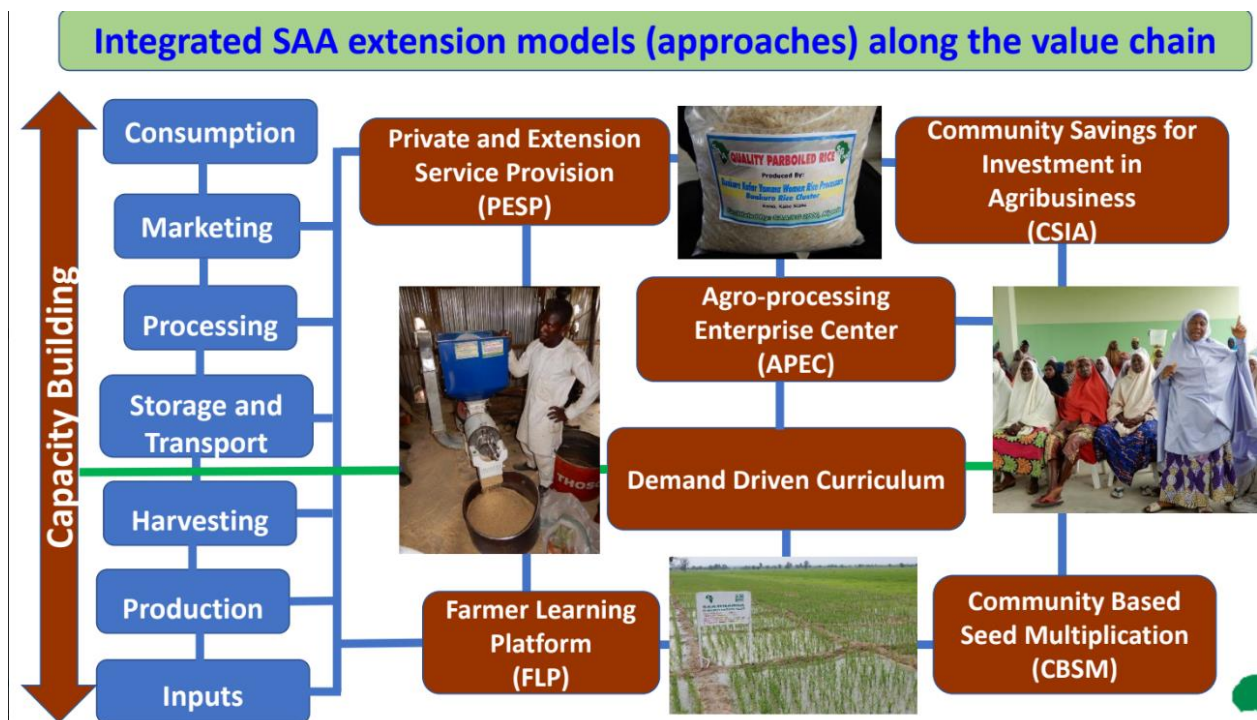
Integrated SAA extension models (approaches) along the value chain

Capacity Building

Consumption

Marketing

Processing

Storage and Transport

Harvesting

Production

Inputs

Private and Extension Service Provision (PESP)

QUALITY PARBOILED RICE

Community Savings for Investment in Agribusiness (CSIA)

Agro-processing Enterprise Center (APEC)

Demand Driven Curriculum

Farmer Learning Platform (FLP)

Community Based Seed Multiplication (CBSM)